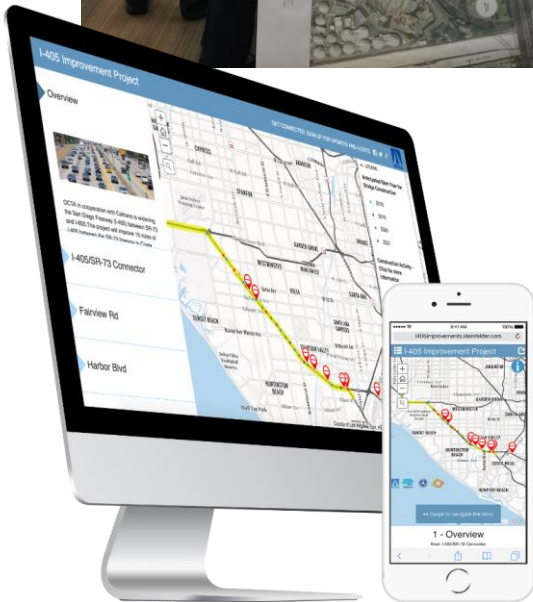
I-405 Improvement Project

Overview

SET CONNECTED: SIGN UP FOR UPDATES AND ALERTS

OCTA, in cooperation with Caltrans is widening the San Diego Freeway (I-405) between SR-73 and I-605. The project will improve 16 miles of I-405 between the SR-73 freeway in Costa

I-405/SR-73 Connector

Fairview Rd

Harbor Blvd

Anticipated Start Year for Bridge Construction

2016

2018

2021

Construction Activity - Click for more information

CYPRESS

STANTON

WESTMINSTER

GARDEN GROVE

HUNTINGTON BEACH

SUNSET BEACH

i405improvements.kleinfelder.com

I-405 Improvement Project

WESTMINSTER

HUNTINGTON BEACH

COSTA MESA

NEWPORT BEACH

Swipe to navigate the story

1 - Overview